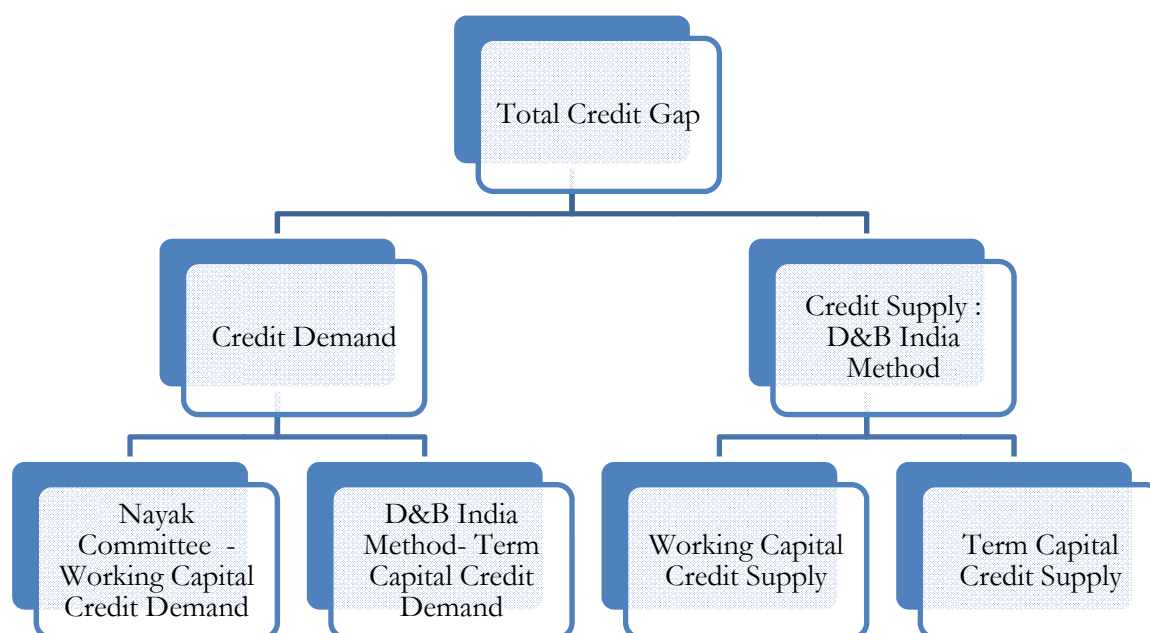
Total Credit Gap

Credit Demand

Credit Supply : D&B India Method

Nayak Committee - Working Capital Credit Demand

D&B India Method- Term Capital Credit Demand

Working Capital Credit Supply

Term Capital Credit Supply